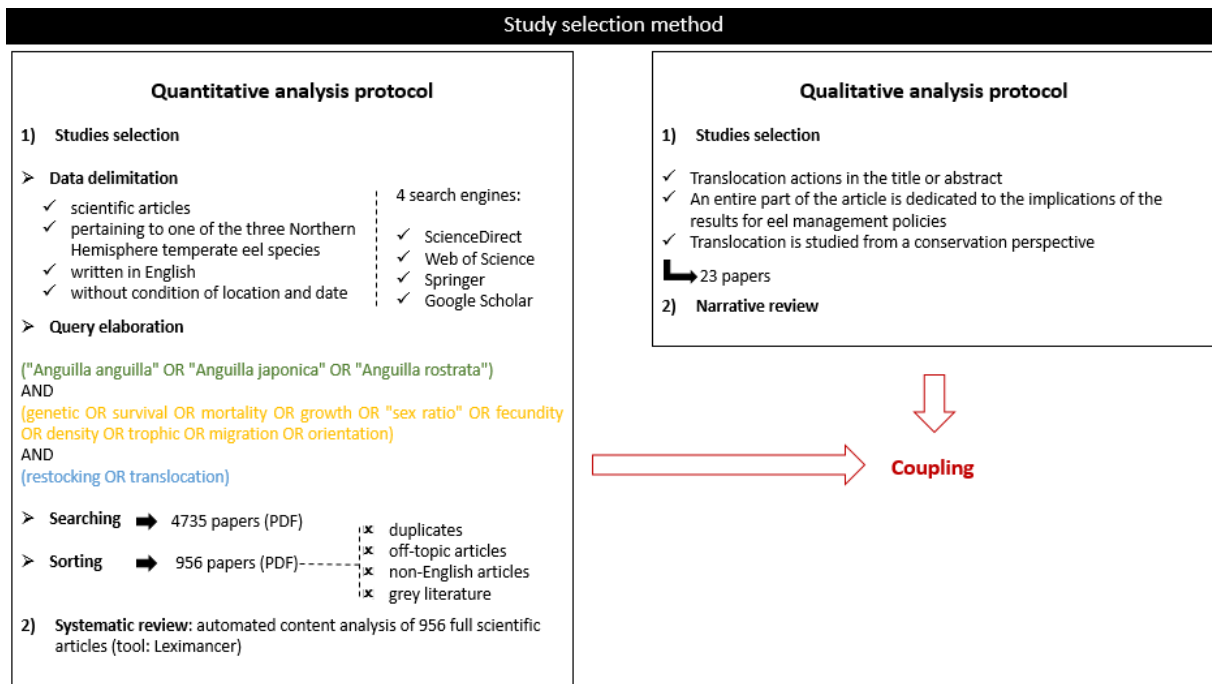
Study selection method

Quantitative analysis protocol

1) Studies selection

➢ Data delimitation
✓ scientific articles
✓ pertaining to one of the three Northern Hemisphere temperate eel species
✓ written in English
✓ without condition of location and date

4 search engines:
✓ ScienceDirect
✓ Web of Science
✓ Springer
✓ Google Scholar

➢ Query elaboration

("Anguilla anguilla" OR "Anguilla japonica" OR "Anguilla rostrata")
AND
(genetic OR survival OR mortality OR growth OR "sex ratio" OR fecundity OR density OR trophic OR migration OR orientation)
AND
(restocking OR translocation)

➢ Searching ➡ 4735 papers (PDF)
➢ Sorting ➡ 956 papers (PDF)

✗ duplicates
✗ off-topic articles
✗ non-English articles
✗ grey literature

2) Systematic review: automated content analysis of 956 full scientific articles (tool: Leximancer)

Qualitative analysis protocol

1) Studies selection

✓ Translocation actions in the title or abstract
✓ An entire part of the article is dedicated to the implications of the results for eel management policies
✓ Translocation is studied from a conservation perspective

23 papers

2) Narrative review

Coupling